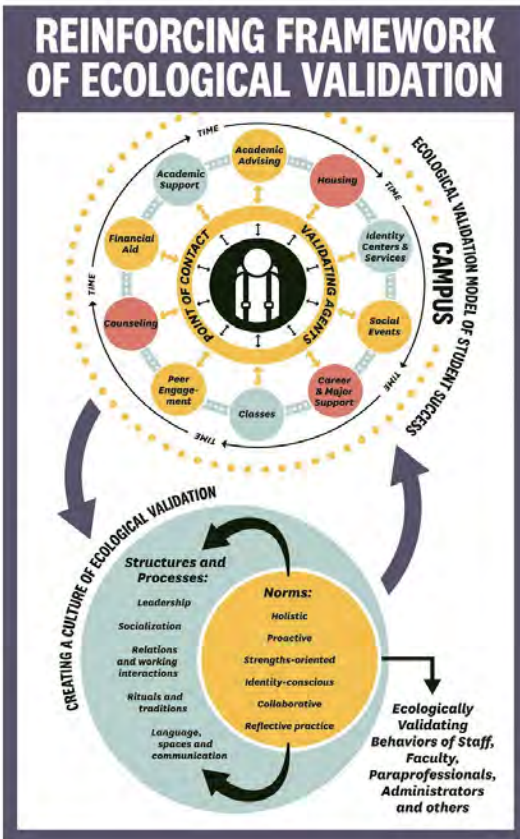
REINFORCING FRAMEWORK OF ECOLOGICAL VALIDATION

TIME
TIME
TIME
TIME

ECOLOGICAL VALIDATION MODEL OF STUDENT SUCCESS

CAMPUS

Academic Advising
Housing
Identity Centers & Services
Social Events
Career & Major Support
Classes
Peer Engagement
Counseling
Financial Aid
Academic Support

POINT OF CONTACT
VALIDATING AGENTS

CREATING A CULTURE OF ECOLOGICAL VALIDATION

Structures and Processes:
Leadership
Socialization
Relations and working interactions
Rituals and traditions
Language, spaces and communication

Norms:
Holistic
Proactive
Strengths-oriented
Identity-conscious
Collaborative
Reflective practice

Ecologically Validating Behaviors of Staff, Faculty, Paraprofessionals, Administrators and others